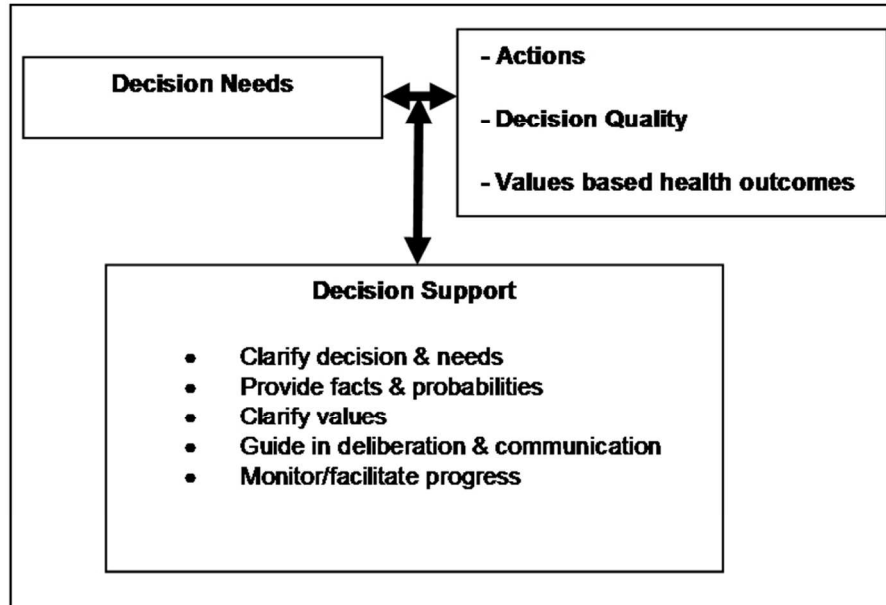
Decision Needs

- Actions

- Decision Quality

- Values based health outcomes

Decision Support

- Clarify decision & needs
- Provide facts & probabilities
- Clarify values
- Guide in deliberation & communication
- Monitor/facilitate progress